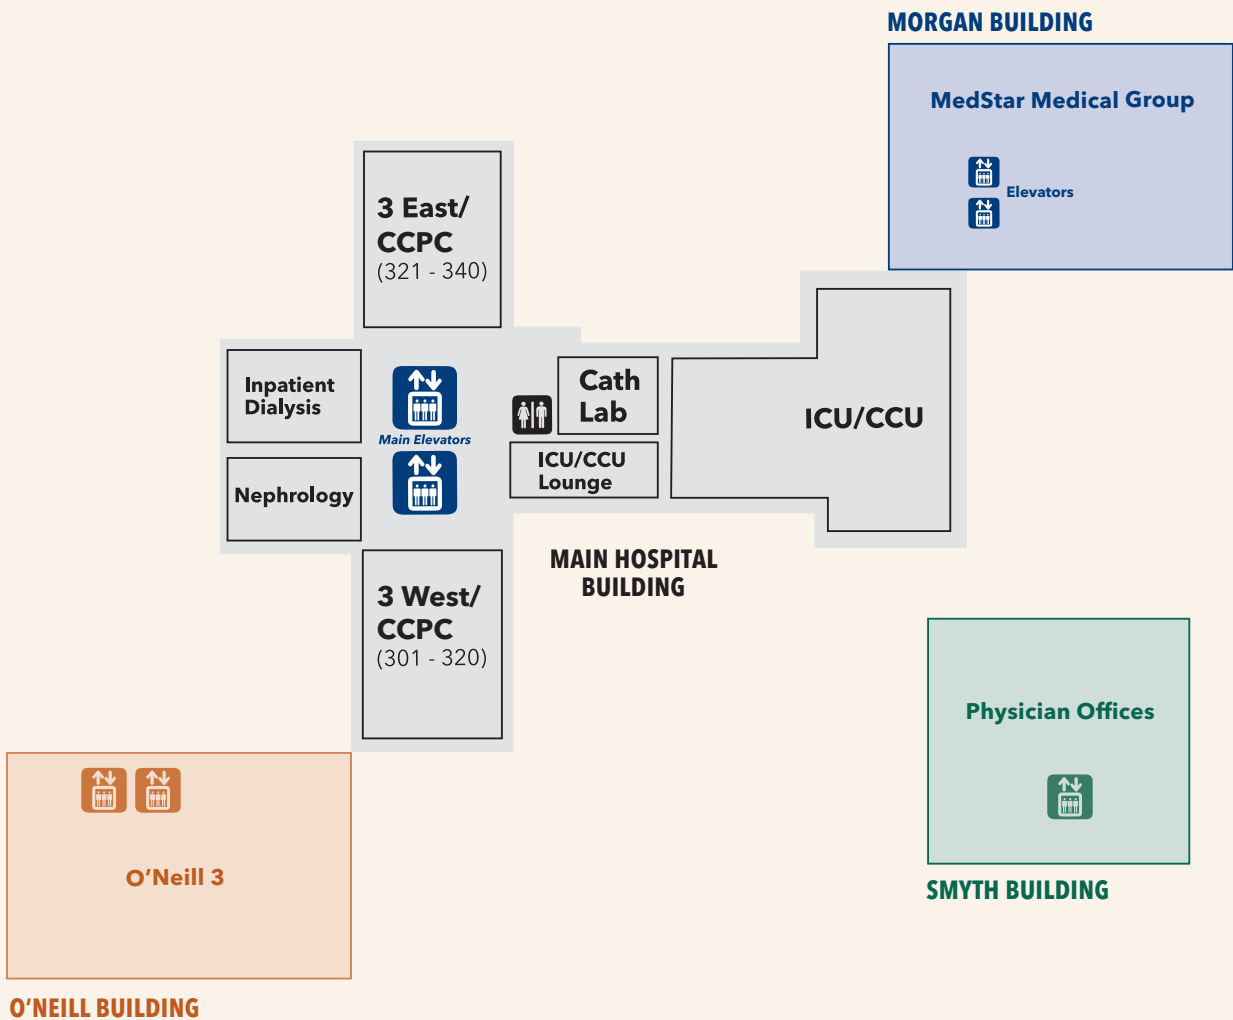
MORGAN BUILDING

MedStar Medical Group

Elevators

3 East/ CCPC (321 - 340)

Inpatient Dialysis

Main Elevators

Cath Lab

ICU/CCU

ICU/CCU Lounge

Nephrology

MAIN HOSPITAL BUILDING

3 West/ CCPC (301 - 320)

Physician Offices

O’Neill 3

SMYTH BUILDING

O’NEILL BUILDING